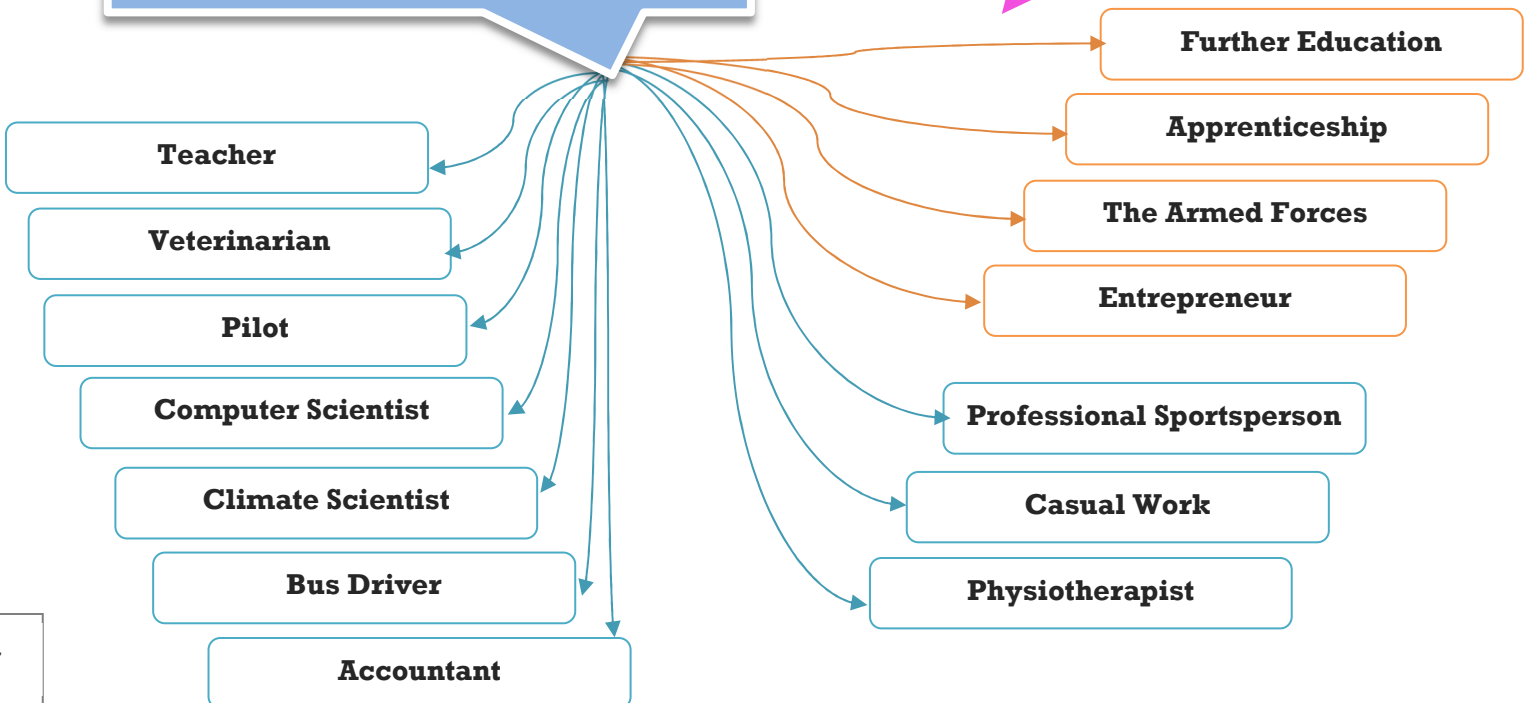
Further Education

Apprenticeship

The Armed Forces

Entrepreneur

Teacher

Veterinarian

Pilot

Computer Scientist

Climate Scientist

Bus Driver

Accountant

Professional Sportsperson

Casual Work

Physiotherapist